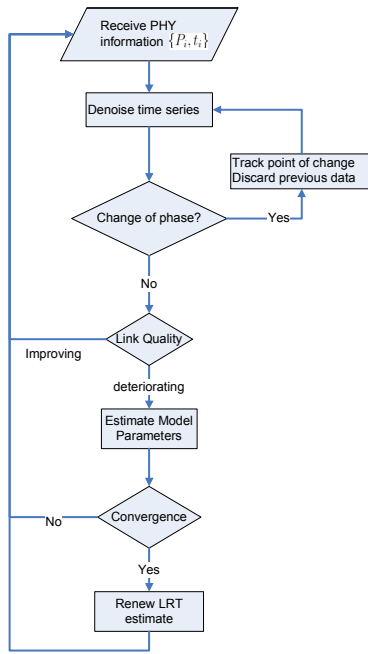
Receive PHY information $\{P_i, t_i\}$

Denoise time series

Track point of change
Discard previous data

Change of phase?

Yes

No

Link Quality

Improving

deteriorating

Estimate Model Parameters

No

Convergence

Yes

Renew LRT estimate